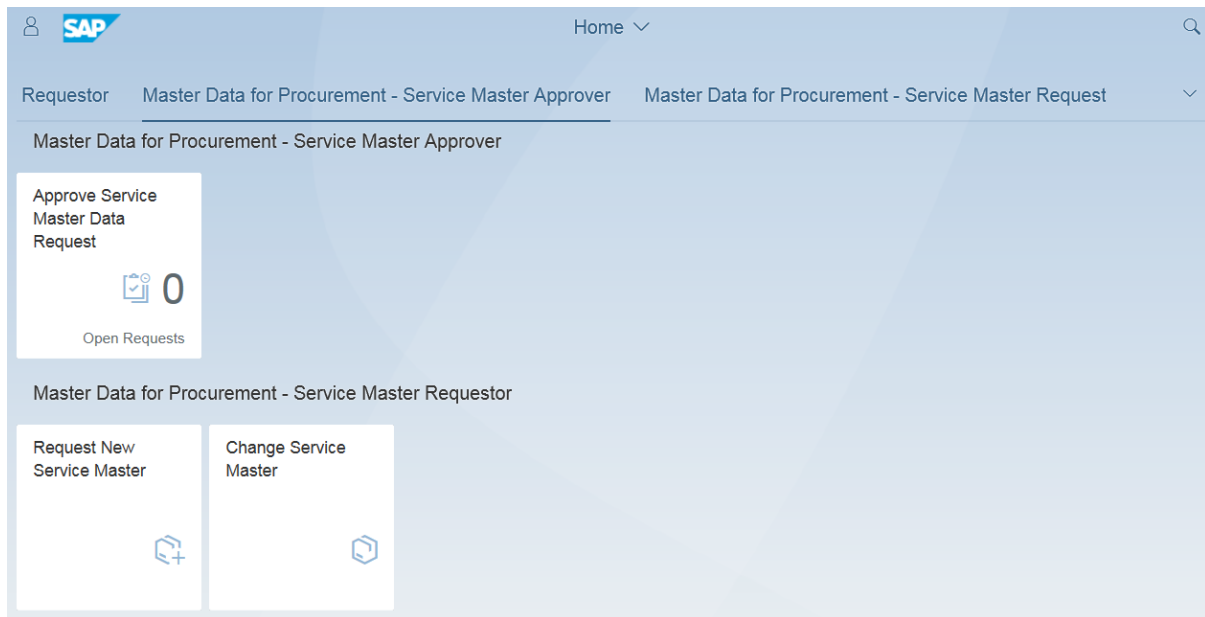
SAP

Home

Requestor Master Data for Procurement - Service Master Approver Master Data for Procurement - Service Master Request

Master Data for Procurement - Service Master Approver

Approve Service Master Data Request

0

Open Requests

Master Data for Procurement - Service Master Requestor

Request New Service Master

Change Service Master